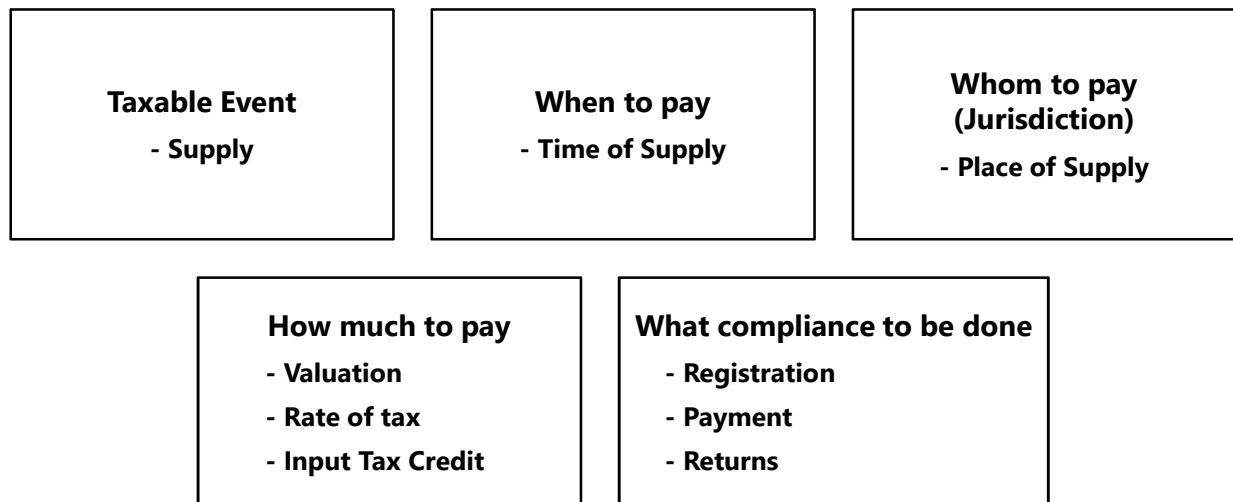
Taxable Event
- Supply

When to pay
- Time of Supply

Whom to pay
(Jurisdiction)
- Place of Supply

How much to pay
- Valuation
- Rate of tax
- Input Tax Credit

What compliance to be done
- Registration
- Payment
- Returns